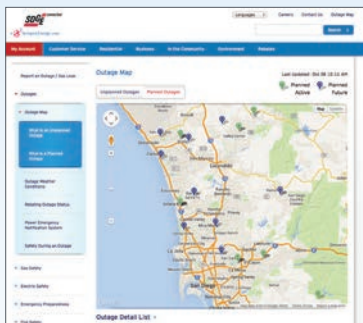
SDG&E

Languages | Careers | Contact Us | Outage Map

Search

My Account | Customer Service | Residential | Business | In the Community | Environment | Rebates

Report an Outage / Gas Leak

Outages

Outage Map

What is an Unplanned Outage

What is a Planned Outage

Outage Weather Conditions

Restoring Outage Status

Power Emergency Notification System

Safety During an Outage

Gas Safety

Electric Safety

Emergency Preparedness

Fire Safety

Outage Map

Unplanned Outages | Planned Outages

Last Updated: Oct 08 10:11 AM

Planned Active | Planned Future

Map | Satellite

San Diego

Outage Detail List